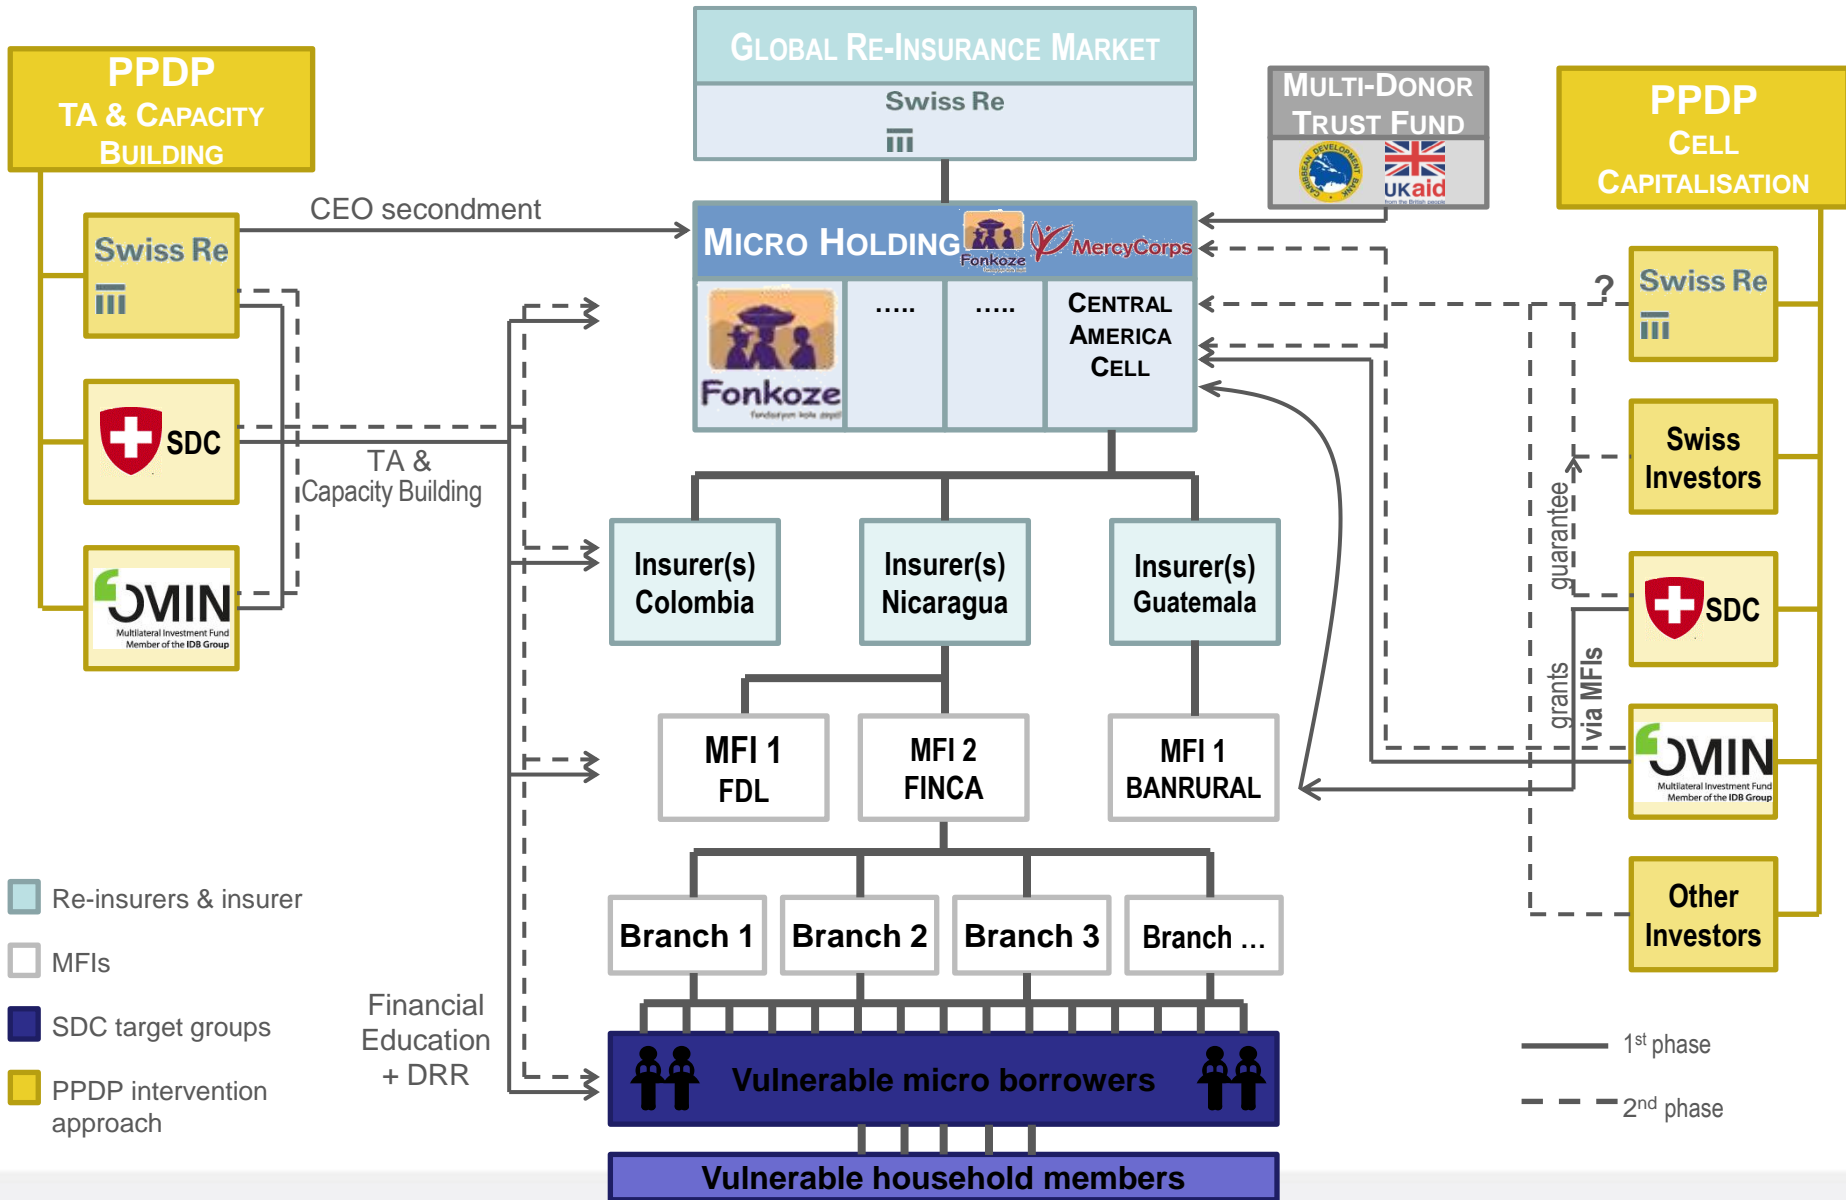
PPDP
TA & CAPACITY BUILDING

Swiss Re

SDC

MIN
Multilateral Investment Fund
Member of the IDB Group

CEO secondment

TA & Capacity Building

GLOBAL RE-INSURANCE MARKET

Swiss Re

MULTI-DONOR TRUST FUND

UKaid

PPDP
CELL CAPITALISATION

MICRO HOLDING
Fonkoze
MercyCorps

Fonkoze

.....

.....

CENTRAL AMERICA CELL

?

Swiss Re

Swiss Investors

guarantee

SDC

grants via MFIs

MIN
Multilateral Investment Fund
Member of the IDB Group

Other Investors

Insurer(s) Colombia

Insurer(s) Nicaragua

Insurer(s) Guatemala

MFI 1 FDL

MFI 2 FINCA

MFI 1 BANRURAL

Branch 1

Branch 2

Branch 3

Branch ...

Vulnerable micro borrowers

Vulnerable household members

Re-insurers & insurer

MFIs

SDC target groups

PPDP intervention approach

Financial Education + DRR

1$^{st}$ phase

2$^{nd}$ phase